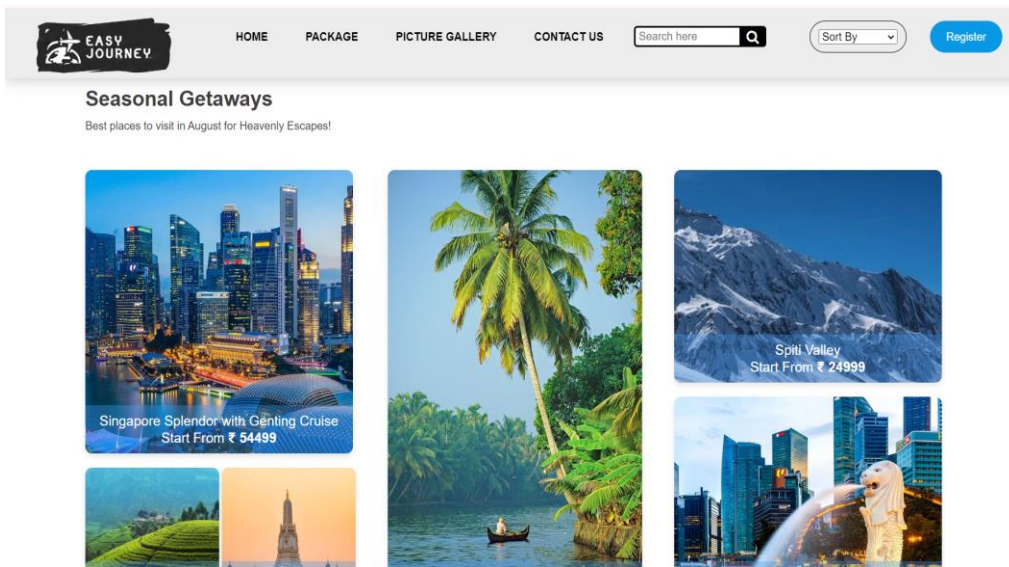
EASY JOURNEY

HOME PACKAGE PICTURE GALLERY CONTACT US

Search here

Sort By

Register

Seasonal Getaways

Best places to visit in August for Heavenly Escapes!

Singapore Splendor with Genting Cruise
Start From ₹ 54499

Spiti Valley
Start From ₹ 24999